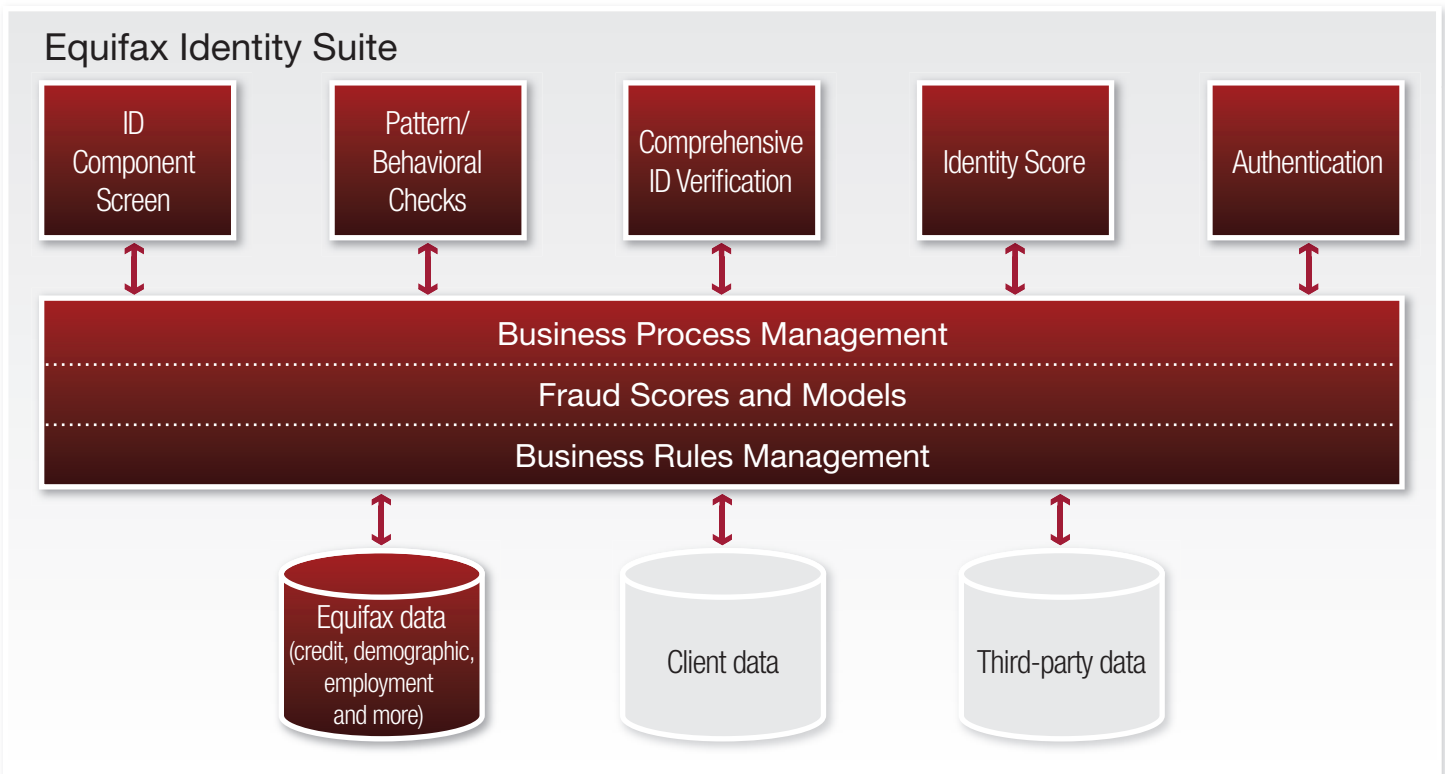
Equifax Identity Suite

ID Component Screen

Pattern/ Behavioral Checks

Comprehensive ID Verification

Identity Score

Authentication

Business Process Management

Fraud Scores and Models

Business Rules Management

Equifax data (credit, demographic, employment and more)

Client data

Third-party data